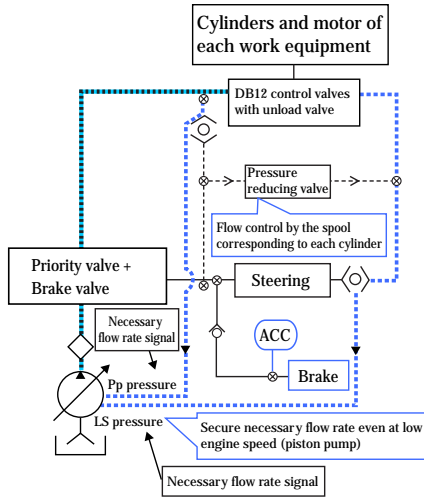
Cylinders and motor of each work equipment

DB12 control valves with unload valve

Pressure reducing valve

Flow control by the spool corresponding to each cylinder

Priority valve + Brake valve

Steering

Necessary flow rate signal

ACC

Brake

Pp pressure

LS pressure

Secure necessary flow rate even at low engine speed (piston pump)

Necessary flow rate signal